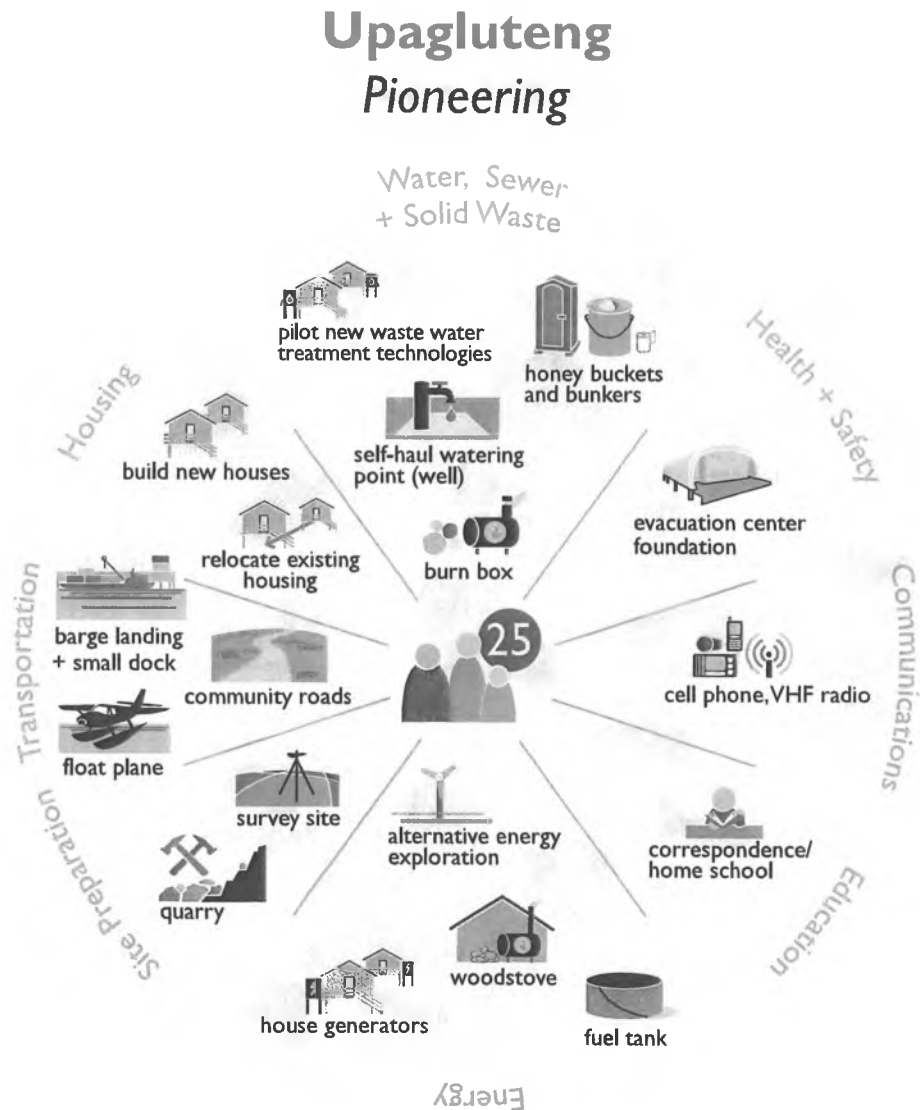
Upagluteng
Pioneering

Water, Sewer + Solid Waste

pilot new waste water treatment technologies

honey buckets and bunkers

Health + Safety

Housing

build new houses

self-haul watering point (well)

evacuation center foundation

relocate existing housing

burn box

Transportation

barge landing + small dock

25

Communications

community roads

cell phone, VHF radio

float plane

survey site

alternative energy exploration

correspondence/ home school

Site Preparation

quarry

Education

woodstove

house generators

fuel tank

Energy